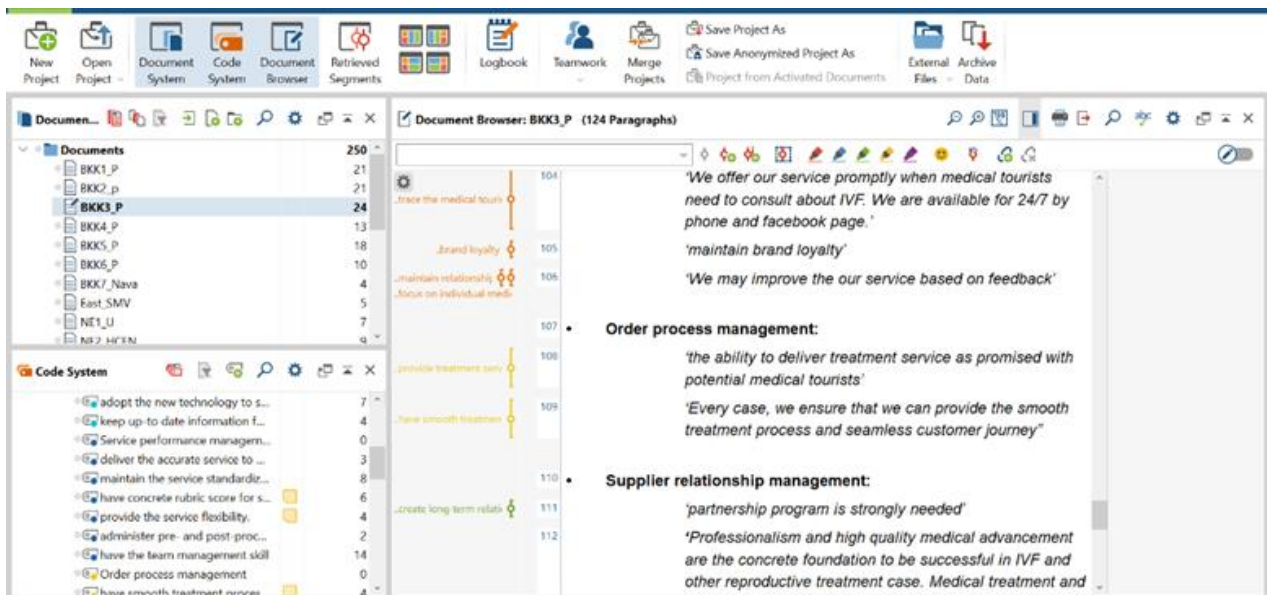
New Project
Open Project
Document System
Code System
Document Browser
Retrieved Segments
Logbook
Teamwork
Merge Projects
Save Project As
Save Anonymized Project As
Project from Activated Documents
External Files
Archive Data

Documen...

| Documents | 250 |
|---|---|
| BKK1_P | 21 |
| BKK2_p | 21 |
| BKK3_P | 24 |
| BKK4_P | 13 |
| BKK5_P | 18 |
| BKK6_P | 10 |
| BKK7_Nava | 4 |
| East_SMV | 5 |
| NE1_U | 7 |
| NE2_HCEN | 9 |

Code System

| | |
|---|---|
| adopt the new technology to s... | 7 |
| keep up-to date information f... | 4 |
| Service performance managem... | 0 |
| deliver the accurate service to ... | 3 |
| maintain the service standardiz... | 8 |
| have concrete rubric score for s... | 6 |
| provide the service flexibility. | 4 |
| administer pre- and post-proc... | 2 |
| have the team management skill | 14 |
| Order process management | 0 |
| have smooth treatment proces... | 4 |

Document Browser: BKK3_P (124 Paragraphs)

trace the medical touris
104 'We offer our service promptly when medical tourists need to consult about IVF. We are available for 24/7 by phone and facebook page.'
brand loyalty
105 'maintain brand loyalty'
maintain relationship
focus on individual medi
106 'We may improve the our service based on feedback'
107 • Order process management:
provide treatment serv
108 'the ability to deliver treatment service as promised with potential medical tourists'
have smooth treatmen
109 'Every case, we ensure that we can provide the smooth treatment process and seamless customer journey"
110 • Supplier relationship management:
create long term relati
111 'partnership program is strongly needed'
112 'Professionalism and high quality medical advancement are the concrete foundation to be successful in IVF and other reproductive treatment case. Medical treatment and